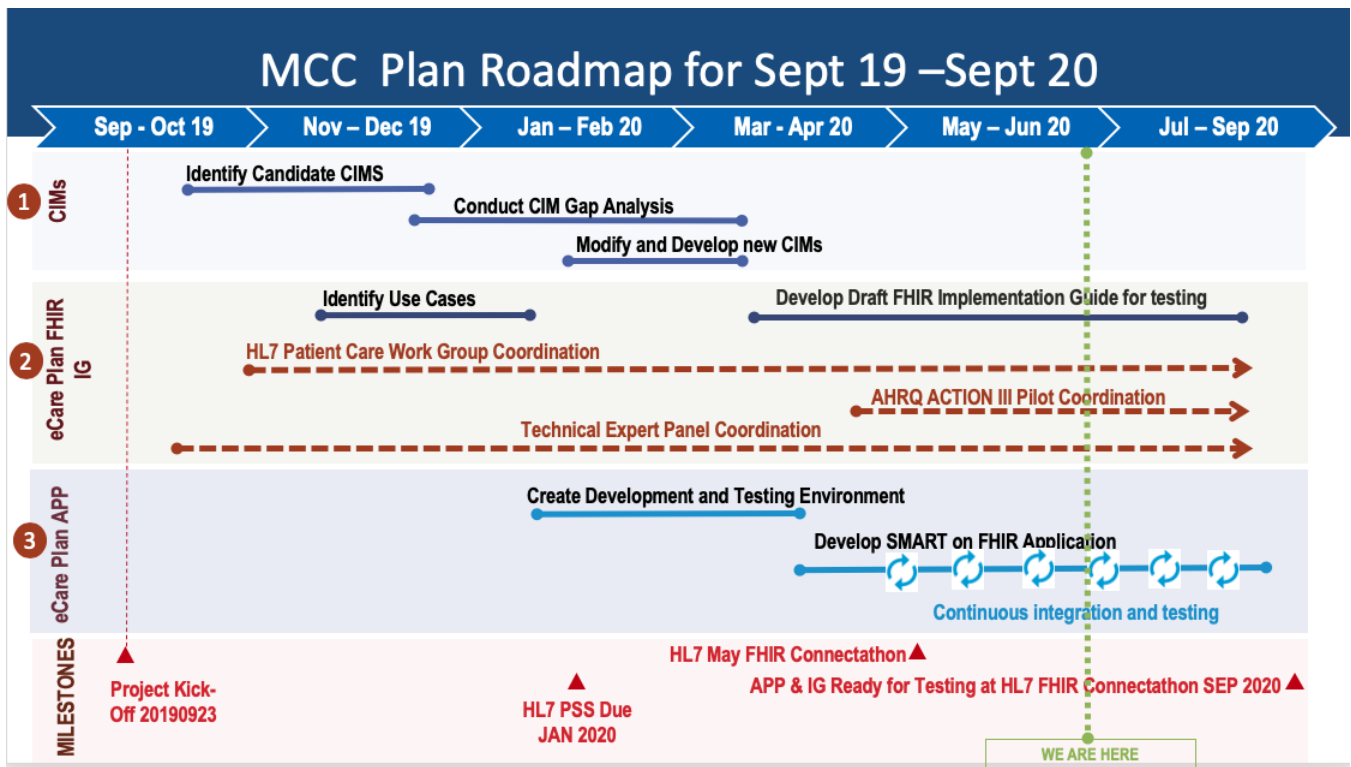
MCC Plan Roadmap for Sept 19 –Sept 20

Sep - Oct 19
Nov – Dec 19
Jan – Feb 20
Mar - Apr 20
May – Jun 20
Jul – Sep 20

1
CIMs
Identify Candidate CIMS
Conduct CIM Gap Analysis
Modify and Develop new CIMs

2
eCare Plan FHIR IG
Identify Use Cases
Develop Draft FHIR Implementation Guide for testing
HL7 Patient Care Work Group Coordination
AHRQ ACTION III Pilot Coordination
Technical Expert Panel Coordination

3
eCare Plan APP
Create Development and Testing Environment
Develop SMART on FHIR Application
Continuous integration and testing

MILESTONES
Project Kick-Off 20190923
HL7 PSS Due JAN 2020
HL7 May FHIR Connectathon
APP & IG Ready for Testing at HL7 FHIR Connectathon SEP 2020
WE ARE HERE